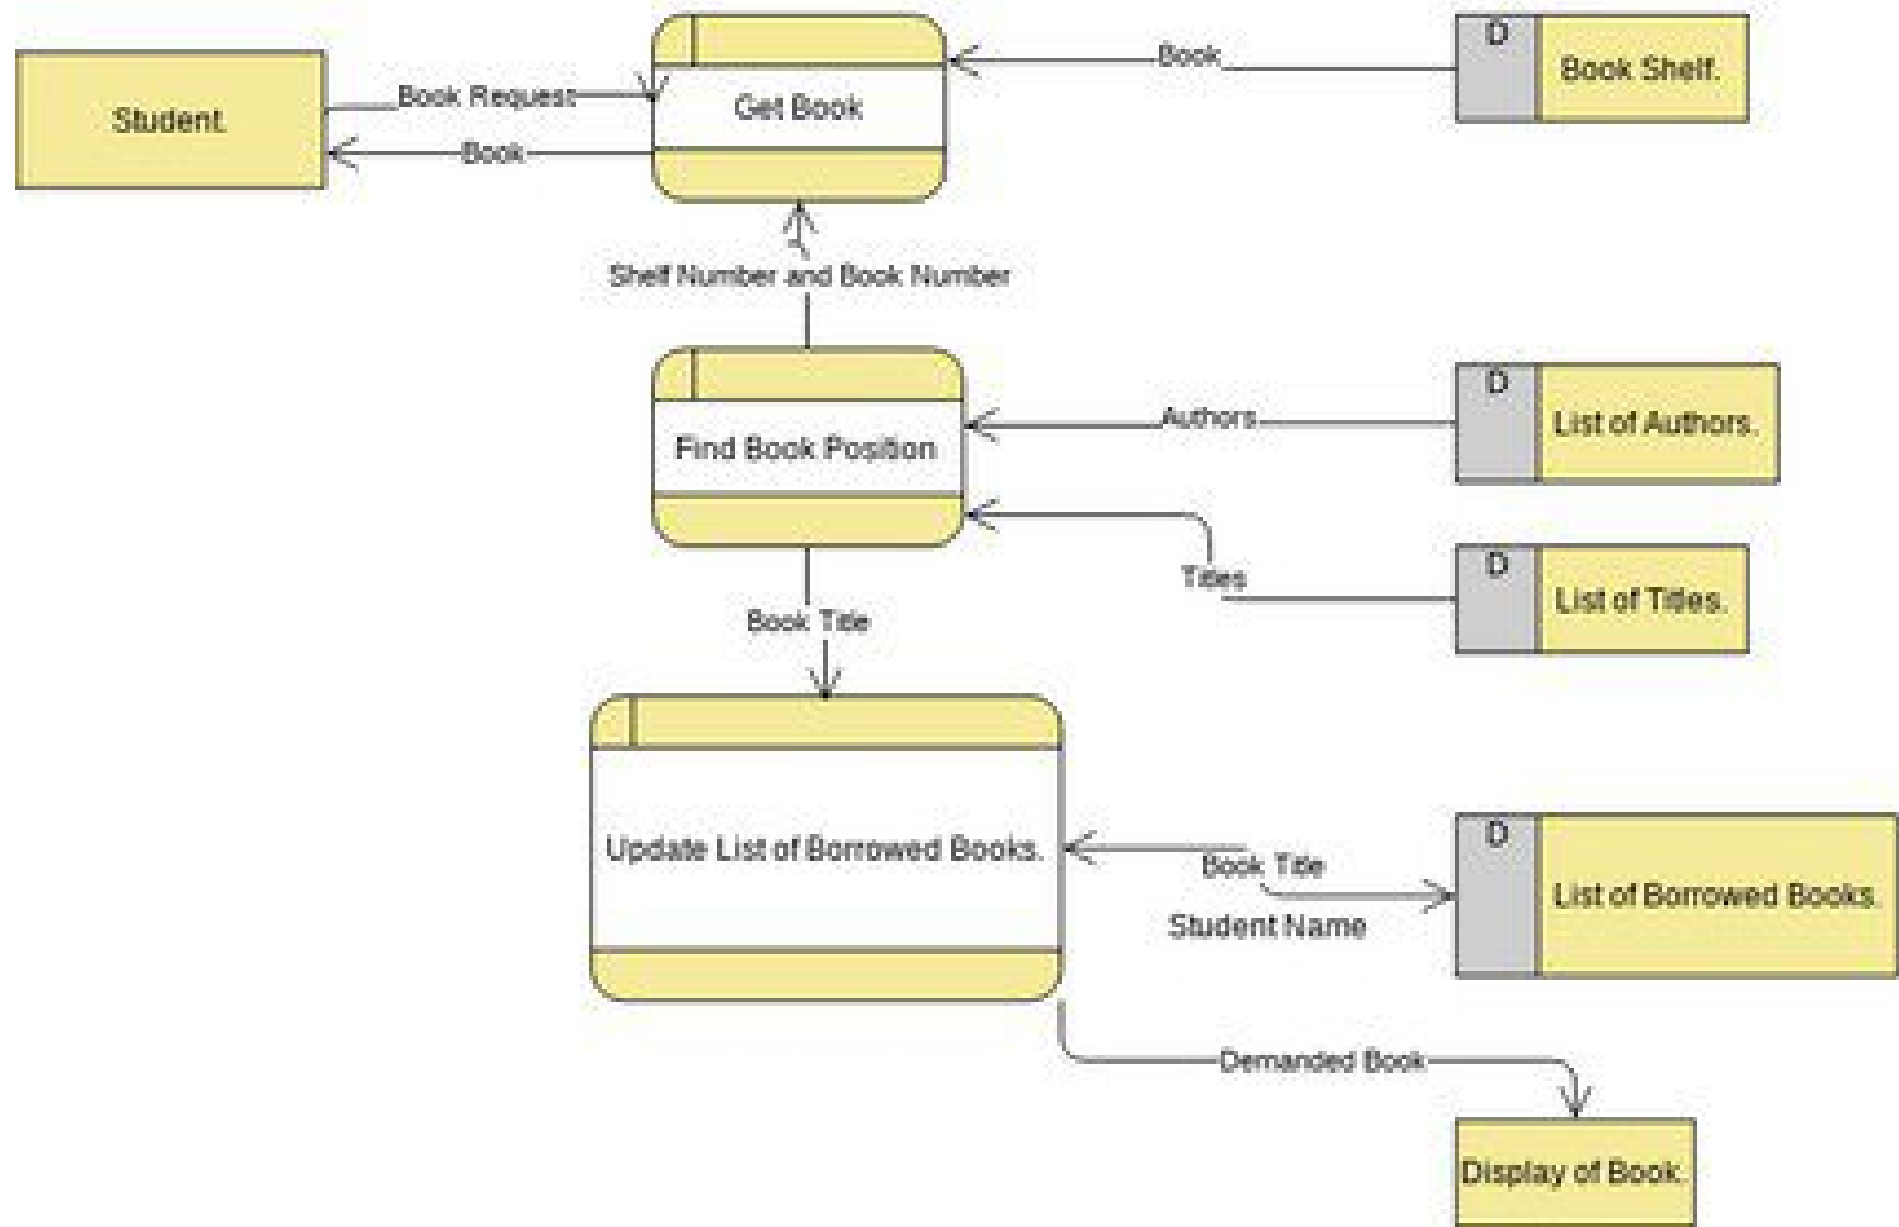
Student.

Book Request

Book

Get Book

Book

D

Book Shelf.

Shelf Number and Book Number

Find Book Position

Authors

D

List of Authors.

Titles

D

List of Titles.

Book Title

Update List of Borrowed Books.

Book Title

Student Name

D

List of Borrowed Books.

Demanded Book

Display of Book.